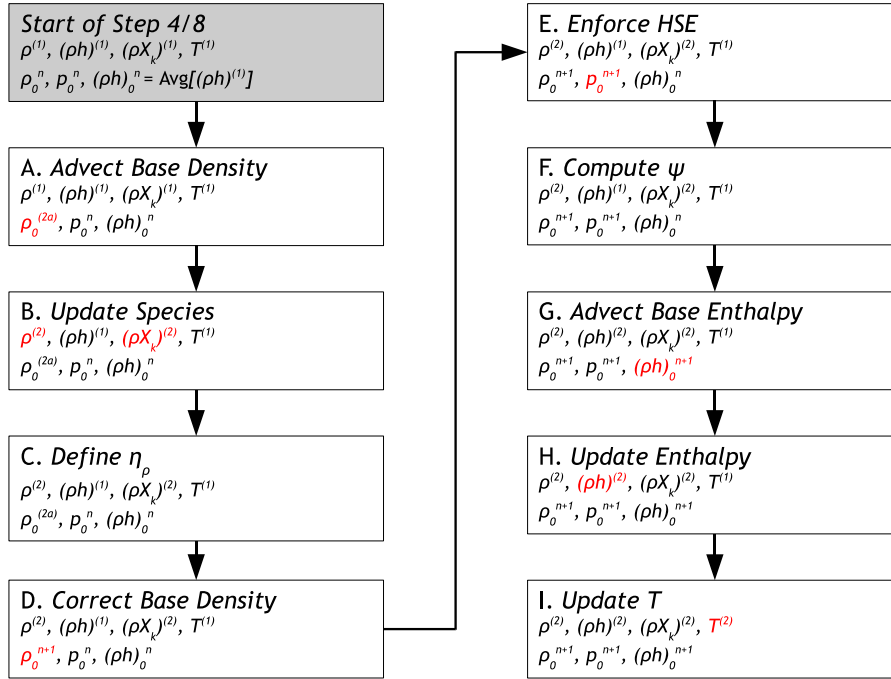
*Start of Step 4/8*
$\rho^{(1)}$, $(\rho h)^{(1)}$, $(\rho X_k)^{(1)}$, $T^{(1)}$
$\rho_0^n$, $p_0^n$, $(\rho h)_0^n$ = Avg$[(\rho h)^{(1)}]$

A. *Advect Base Density*
$\rho^{(1)}$, $(\rho h)^{(1)}$, $(\rho X_k)^{(1)}$, $T^{(1)}$
$\rho_0^{(2a)}$, $p_0^n$, $(\rho h)_0^n$

B. *Update Species*
$\rho^{(2)}$, $(\rho h)^{(1)}$, $(\rho X_k)^{(2)}$, $T^{(1)}$
$\rho_0^{(2a)}$, $p_0^n$, $(\rho h)_0^n$

C. *Define $\eta_\rho$*
$\rho^{(2)}$, $(\rho h)^{(1)}$, $(\rho X_k)^{(2)}$, $T^{(1)}$
$\rho_0^{(2a)}$, $p_0^n$, $(\rho h)_0^n$

D. *Correct Base Density*
$\rho^{(2)}$, $(\rho h)^{(1)}$, $(\rho X_k)^{(2)}$, $T^{(1)}$
$\rho_0^{n+1}$, $p_0^n$, $(\rho h)_0^n$

E. *Enforce HSE*
$\rho^{(2)}$, $(\rho h)^{(1)}$, $(\rho X_k)^{(2)}$, $T^{(1)}$
$\rho_0^{n+1}$, $p_0^{n+1}$, $(\rho h)_0^n$

F. *Compute $\psi$*
$\rho^{(2)}$, $(\rho h)^{(1)}$, $(\rho X_k)^{(2)}$, $T^{(1)}$
$\rho_0^{n+1}$, $p_0^{n+1}$, $(\rho h)_0^n$

G. *Advect Base Enthalpy*
$\rho^{(2)}$, $(\rho h)^{(2)}$, $(\rho X_k)^{(2)}$, $T^{(1)}$
$\rho_0^{n+1}$, $p_0^{n+1}$, $(\rho h)_0^{n+1}$

H. *Update Enthalpy*
$\rho^{(2)}$, $(\rho h)^{(2)}$, $(\rho X_k)^{(2)}$, $T^{(1)}$
$\rho_0^{n+1}$, $p_0^{n+1}$, $(\rho h)_0^{n+1}$

I. *Update T*
$\rho^{(2)}$, $(\rho h)^{(2)}$, $(\rho X_k)^{(2)}$, $T^{(2)}$
$\rho_0^{n+1}$, $p_0^{n+1}$, $(\rho h)_0^{n+1}$